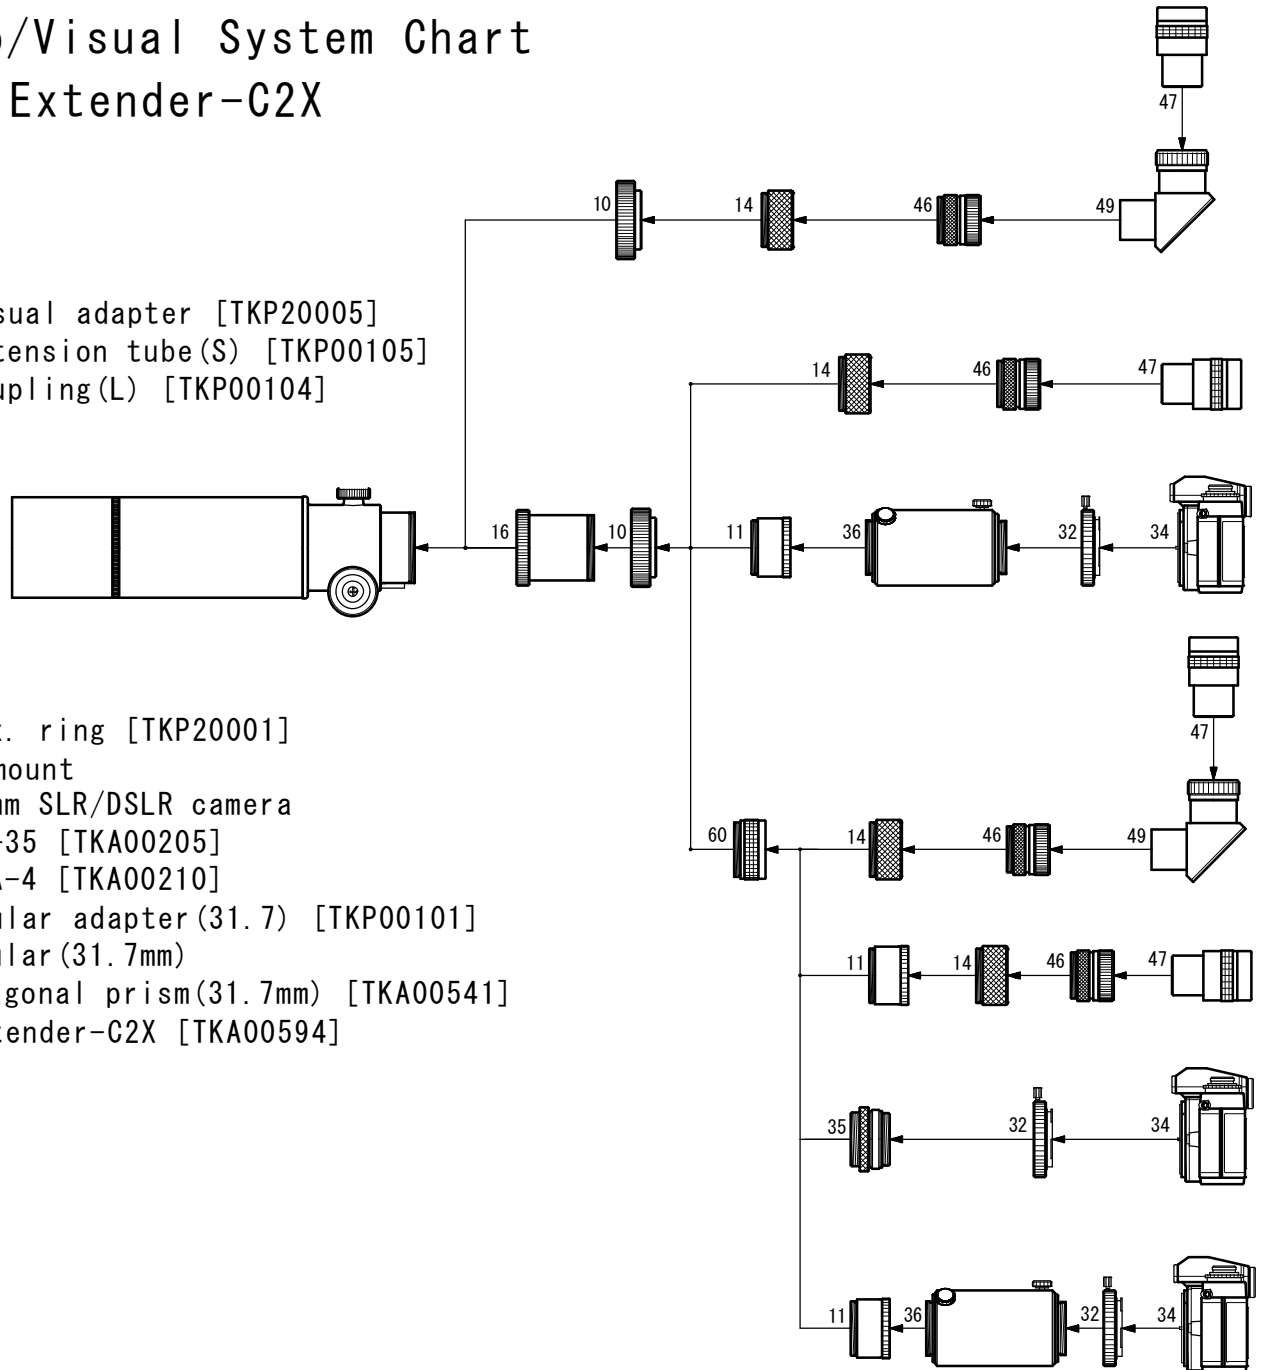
o/Visual System Chart
Extender-C2X

sual adapter [TKP20005]
tension tube(S) [TKP00105]
upling(L) [TKP00104]

. ring [TKP20001]
mount
mm SLR/DSLR camera
-35 [TKA00205]
A-4 [TKA00210]
ular adapter(31.7) [TKP00101]
ular(31.7mm)
agonal prism(31.7mm) [TKA00541]
tender-C2X [TKA00594]

47
10
14
46
49
14
46
47
16
10
11
36
32
34
47
60
14
46
49
11
14
46
47
35
32
34
11
36
32
34